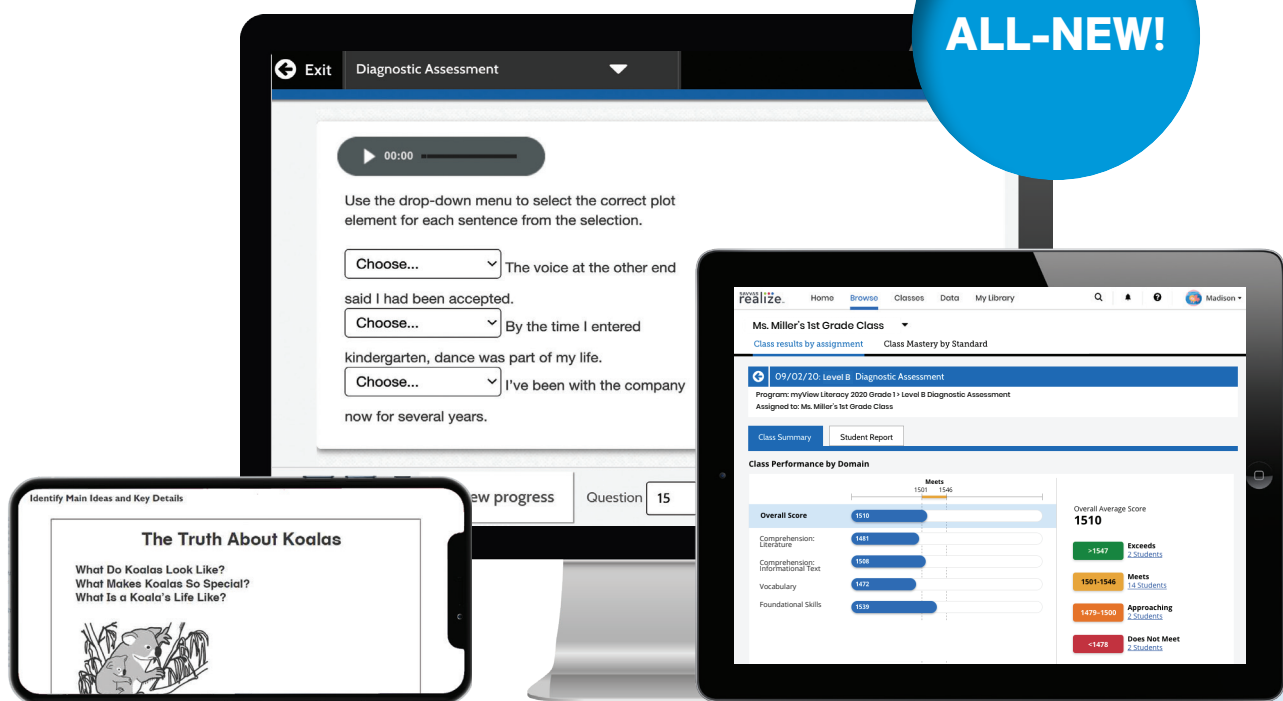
ALL-NEW!

Exit
Diagnostic Assessment

00:00

Use the drop-down menu to select the correct plot element for each sentence from the selection.

Choose... The voice at the other end said I had been accepted.

Choose... By the time I entered kindergarten, dance was part of my life.

Choose... I've been with the company now for several years.

ew progress
Question 15

SAVVAS realize.
Home Browse Classes Data My Library
Madison

Ms. Miller's 1st Grade Class
Class results by assignment
Class Mastery by Standard

09/02/20: Level B Diagnostic Assessment
Program: myView Literacy 2020 Grade 1 > Level B Diagnostic Assessment
Assigned to: Ms. Miller's 1st Grade Class

Class Summary
Student Report

Class Performance by Domain

Meets
1501 1546

Overall Score 1510
Comprehension: Literature 1481
Comprehension: Informational Text 1508
Vocabulary 1472
Foundational Skills 1539

Overall Average Score
1510

>1547 Exceeds 2 Students
1501-1546 Meets 14 Students
1479-1500 Approaching 2 Students
<1478 Does Not Meet 2 Students

Identify Main Ideas and Key Details

The Truth About Koalas

What Do Koalas Look Like?
What Makes Koalas So Special?
What Is a Koala's Life Like?